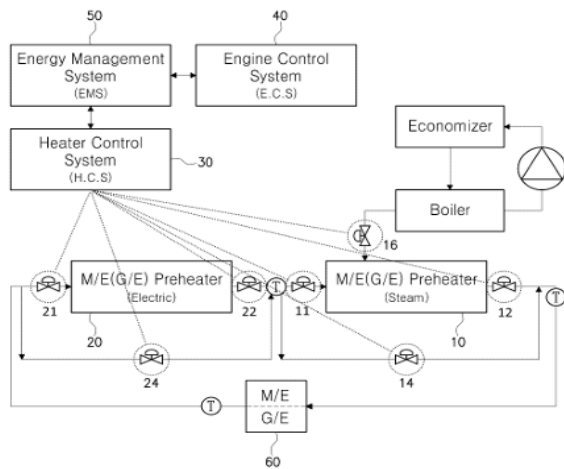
50

40

Energy Management System (EMS)

Engine Control System (E.C.S)

Heater Control System (H.C.S)

30

Economizer

Boiler

16

M/E(G/E) Preheater (Electric)

M/E(G/E) Preheater (Steam)

21

22

11

12

20

10

T

T

24

14

T

M/E

G/E

60